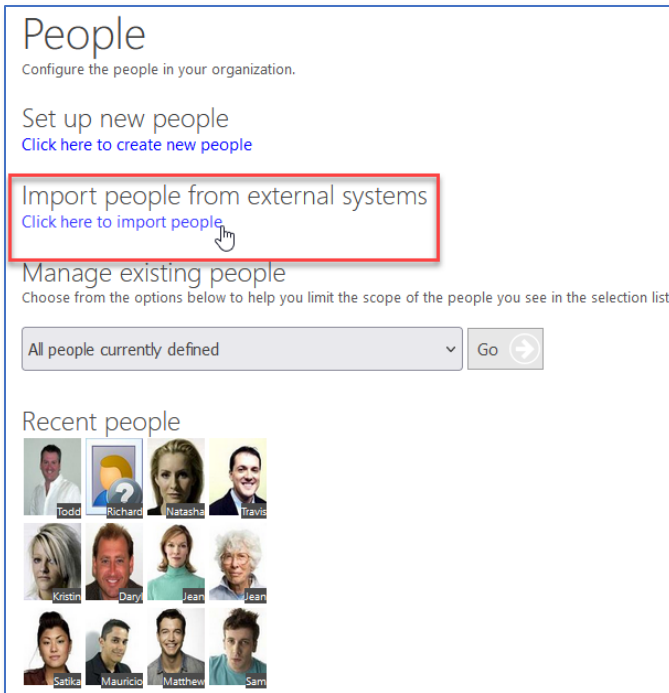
People
Configure the people in your organization.

Set up new people
Click here to create new people

Import people from external systems
Click here to import people

Manage existing people
Choose from the options below to help you limit the scope of the people you see in the selection list

All people currently defined

Go

Recent people

Todd
Richard
Natasha
Travis
Kristin
Daryl
Jean
Jean
Satika
Mauricio
Matthew
Sam